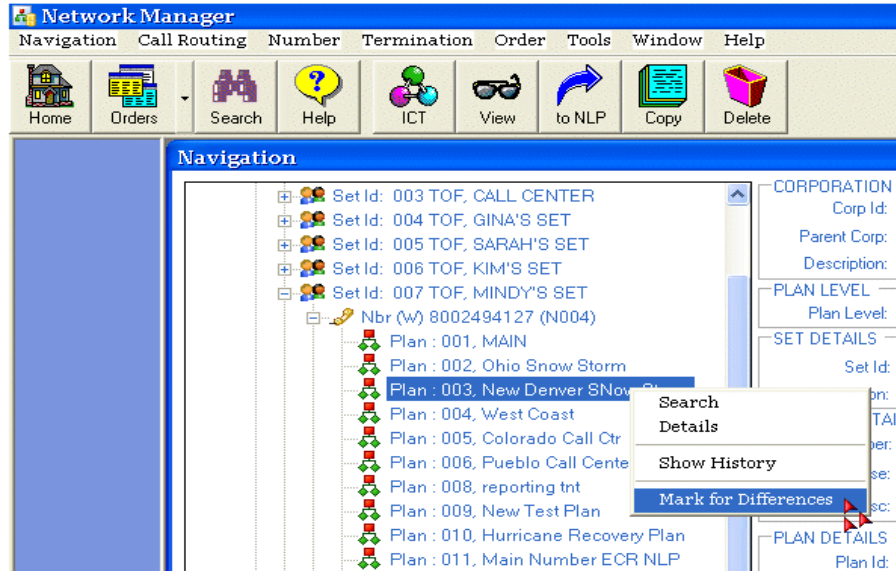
Network Manager

Navigation Call Routing Number Termination Order Tools Window Help

Home Orders Search Help ICT View to NLP Copy Delete

Navigation

Set Id: 003 TOF, CALL CENTER
Set Id: 004 TOF, GINA'S SET
Set Id: 005 TOF, SARAH'S SET
Set Id: 006 TOF, KIM'S SET
Set Id: 007 TOF, MINDY'S SET
Nbr (W) 8002494127 (N004)
Plan : 001, MAIN
Plan : 002, Ohio Snow Storm
Plan : 003, New Denver SNow St
Plan : 004, West Coast
Plan : 005, Colorado Call Ctr
Plan : 006, Pueblo Call Cente
Plan : 008, reporting tnt
Plan : 009, New Test Plan
Plan : 010, Hurricane Recovery Plan
Plan : 011, Main Number ECR NLP

Search
Details
Show History
Mark for Differences

CORPORATION
Corp Id:
Parent Corp:
Description:
PLAN LEVEL
Plan Level:
SET DETAILS
Set Id:
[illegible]on:
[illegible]TAI
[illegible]ber:
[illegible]se:
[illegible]sc:
PLAN DETAILS
Plan Id: